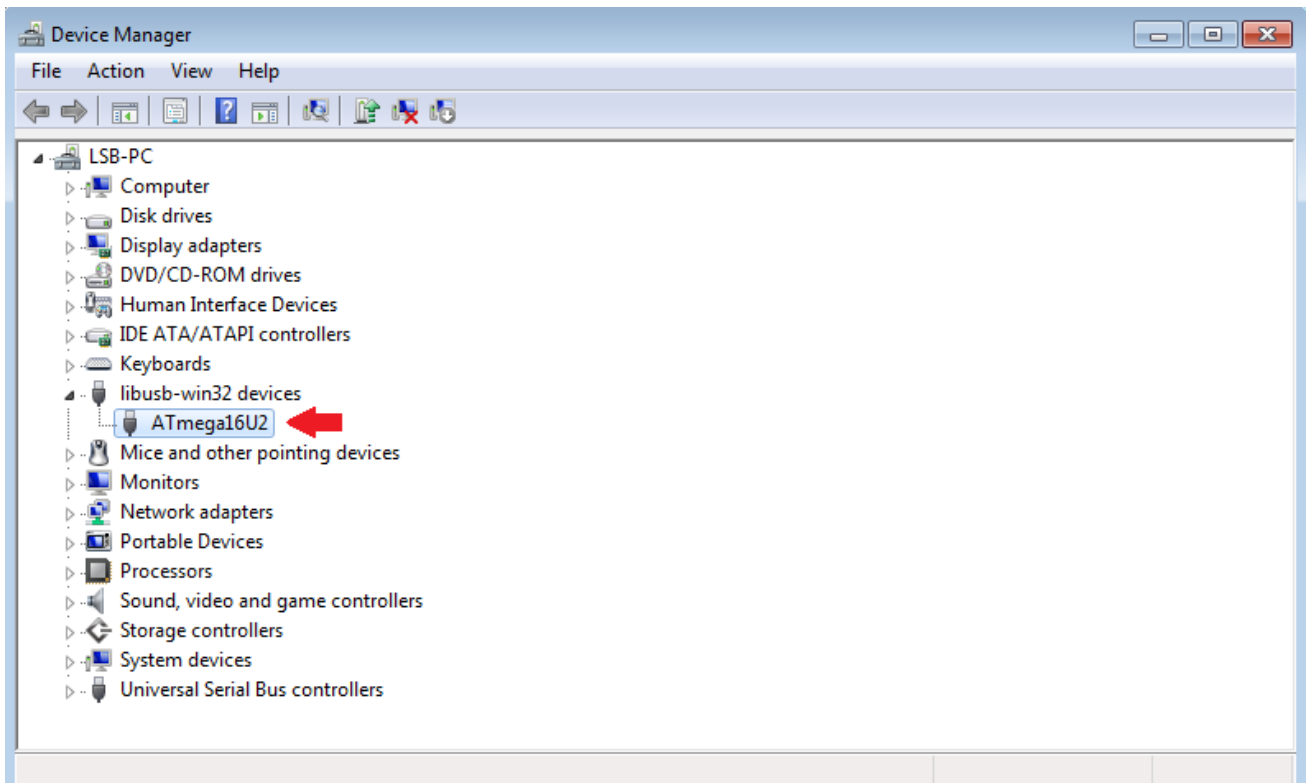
Device Manager

File Action View Help

LSB-PC
Computer
Disk drives
Display adapters
DVD/CD-ROM drives
Human Interface Devices
IDE ATA/ATAPI controllers
Keyboards
libusb-win32 devices
ATmega16U2
Mice and other pointing devices
Monitors
Network adapters
Portable Devices
Processors
Sound, video and game controllers
Storage controllers
System devices
Universal Serial Bus controllers